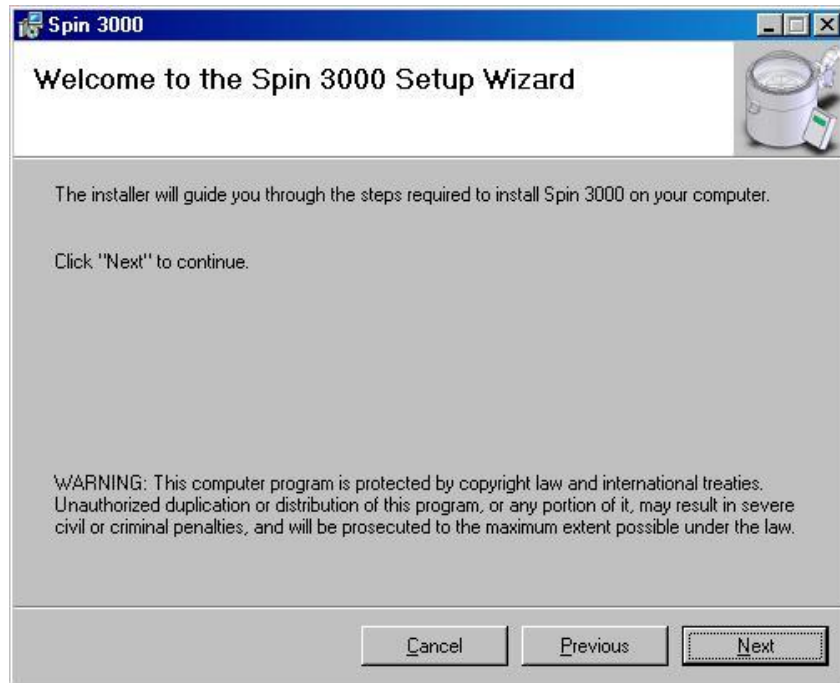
Spin 3000

Welcome to the Spin 3000 Setup Wizard

The installer will guide you through the steps required to install Spin 3000 on your computer.

Click "Next" to continue.

WARNING: This computer program is protected by copyright law and international treaties. Unauthorized duplication or distribution of this program, or any portion of it, may result in severe civil or criminal penalties, and will be prosecuted to the maximum extent possible under the law.

Cancel Previous Next